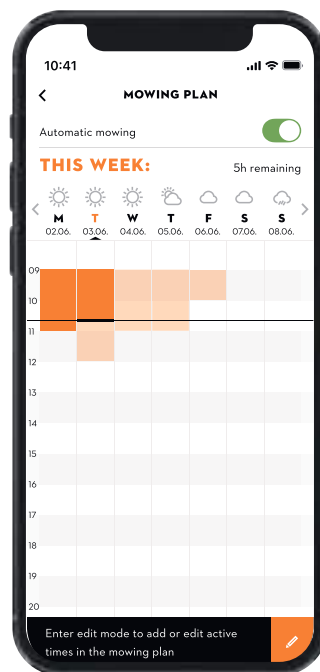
10:41

MOWING PLAN

Automatic mowing

THIS WEEK:

5h remaining

| M | T | W | T | F | S | S |
|---|---|---|---|---|---|---|
| 02.06. | 03.06. | 04.06. | 05.06. | 06.06. | 07.06. | 08.06. |

09
10
11
12
13
14
15
16
17
18
19
20

Enter edit mode to add or edit active times in the mowing plan